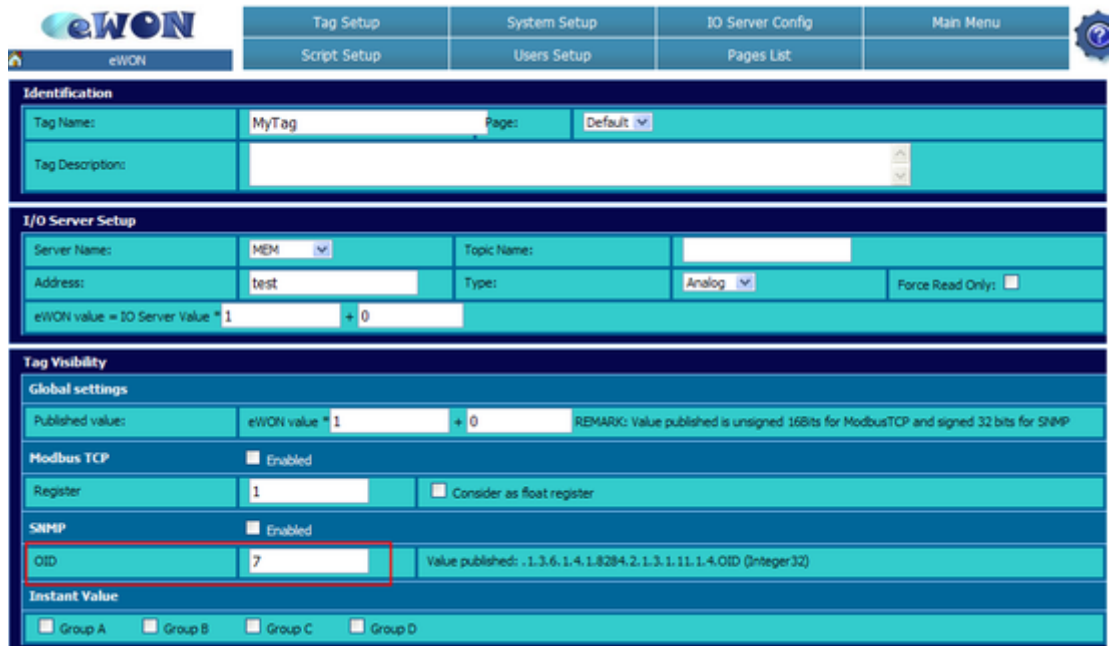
eWON

eWON

| Tag Setup | System Setup | IO Server Config | Main Menu |
|---|---|---|---|
| Script Setup | Users Setup | Pages List | |

Identification

Tag Name: MyTag Page: Default

Tag Description:

I/O Server Setup

Server Name: MEM Topic Name:

Address: test Type: Analog Force Read Only:

eWON value = IO Server Value * 1 + 0

Tag Visibility

Global settings

Published value: eWON value * 1 + 0 REMARK: Value published is unsigned 16Bits for ModbusTCP and signed 32 bits for SNMP

Modbus TCP Enabled

Register 1 Consider as float register

SNMP Enabled

OID 7 Value published: .1.3.6.1.4.1.8284.2.1.3.1.11.1.4.OID (Integer32)

Instant Value

Group A Group B Group C Group D